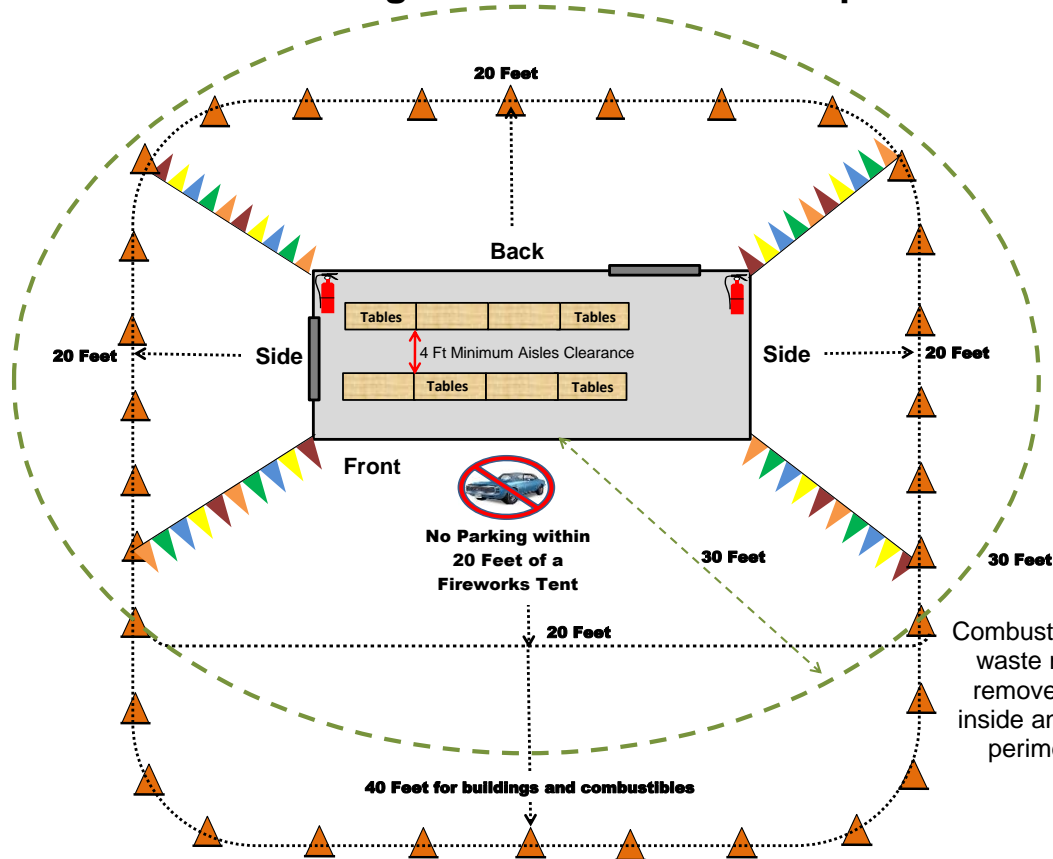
20 Feet

Back

Tables

Tables

4 Ft Minimum Aisles Clearance

Tables

Tables

20 Feet

Side

Side

20 Feet

Front

No Parking within 20 Feet of a Fireworks Tent

30 Feet

30 Feet

20 Feet

Combust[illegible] waste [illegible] remove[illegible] inside ar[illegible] perim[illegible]

40 Feet for buildings and combustibles